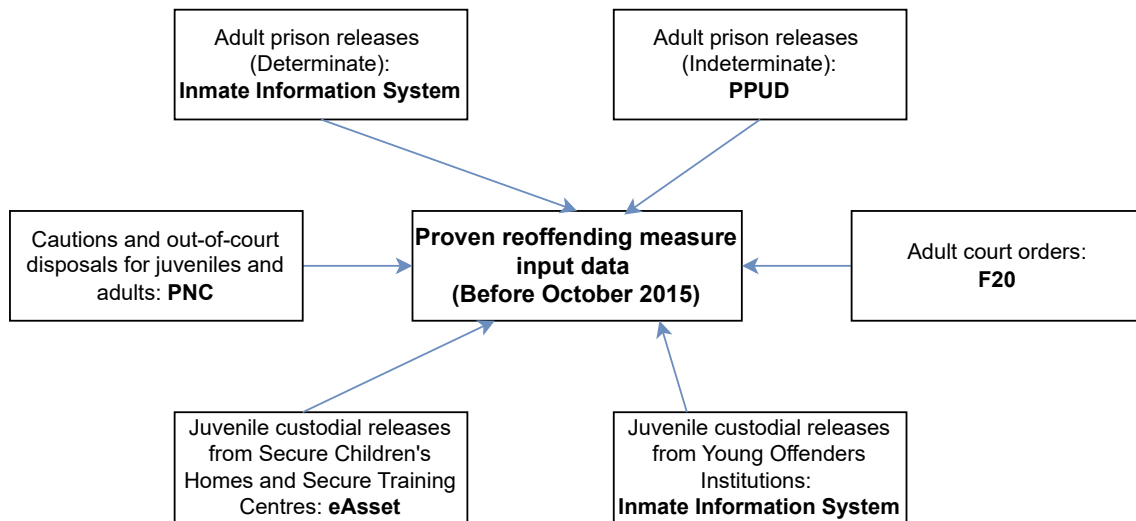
Adult prison releases (Determinate): **Inmate Information System**

Adult prison releases (Indeterminate): **PPUD**

Cautions and out-of-court disposals for juveniles and adults: **PNC**

**Proven reoffending measure input data (Before October 2015)**

Adult court orders: **F20**

Juvenile custodial releases from Secure Children's Homes and Secure Training Centres: **eAsset**

Juvenile custodial releases from Young Offenders Institutions: **Inmate Information System**